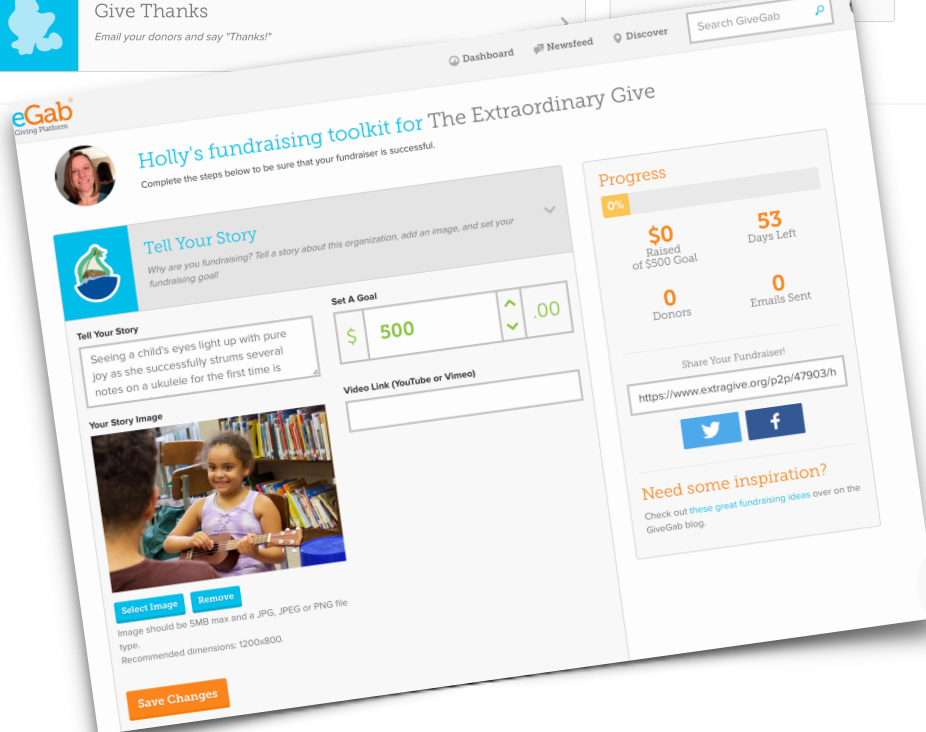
Give Thanks

Email your donors and say "Thanks!"

Dashboard Newsfeed Discover Search GiveGab

eGab
Giving Platform

Holly's fundraising toolkit for The Extraordinary Give

Complete the steps below to be sure that your fundraiser is successful.

Tell Your Story

Why are you fundraising? Tell a story about this organization, add an image, and set your fundraising goal!

Tell Your Story

Seeing a child's eyes light up with pure joy as she successfully strums several notes on a ukulele for the first time is

Set A Goal

$ 500 .00

Video Link (YouTube or Vimeo)

Your Story Image

Select Image Remove

Image should be 5MB max and a JPG, JPEG or PNG file type.
Recommended dimensions: 1200x800.

Save Changes

Progress

0%

$0
Raised
of $500 Goal

53
Days Left

0
Donors

0
Emails Sent

Share Your Fundraiser!

https://www.extragive.org/p2p/47903/h

Need some inspiration?

Check out these great fundraising ideas over on the GiveGab blog.